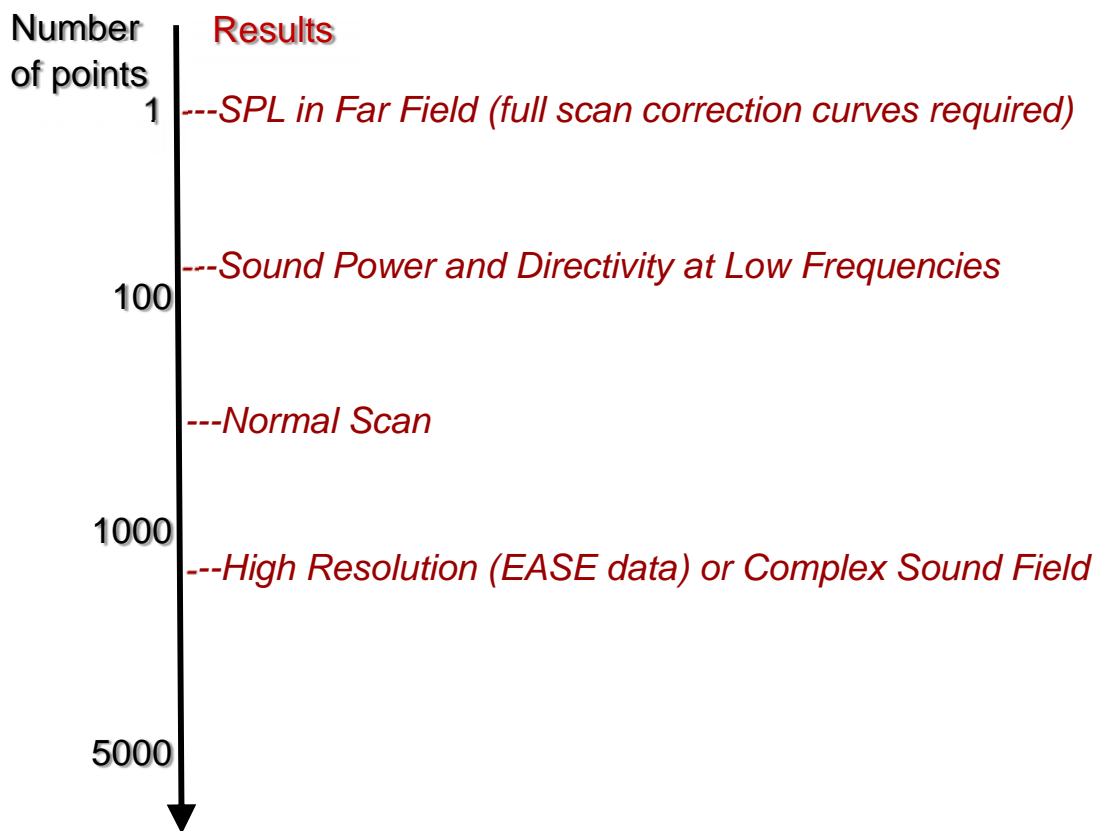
Number of points

Results

1 ---SPL in Far Field (full scan correction curves required)

---Sound Power and Directivity at Low Frequencies

100

---Normal Scan

1000

---High Resolution (EASE data) or Complex Sound Field

5000